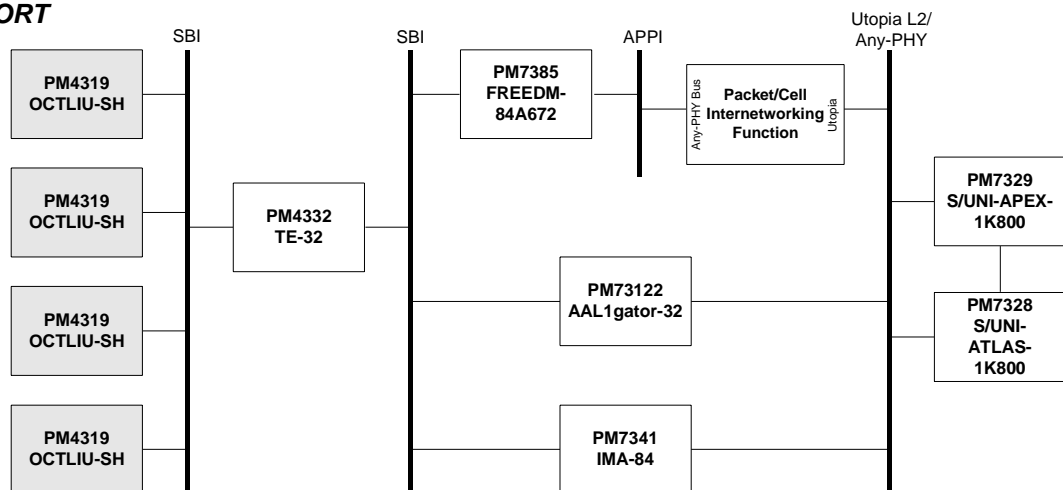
ORT

SBI

SBI

APPI

Utopia L2/ Any-PHY

PM4319 OCTLIU-SH

PM4319 OCTLIU-SH

PM4319 OCTLIU-SH

PM4319 OCTLIU-SH

PM4332 TE-32

PM7385 FREEDM-84A672

Any-PHY Bus

Packet/Cell Internetworking Function

Utopia

PM7329 S/UNI-APEX-1K800

PM73122 AAL1gator-32

PM7328 S/UNI-ATLAS-1K800

PM7341 IMA-84